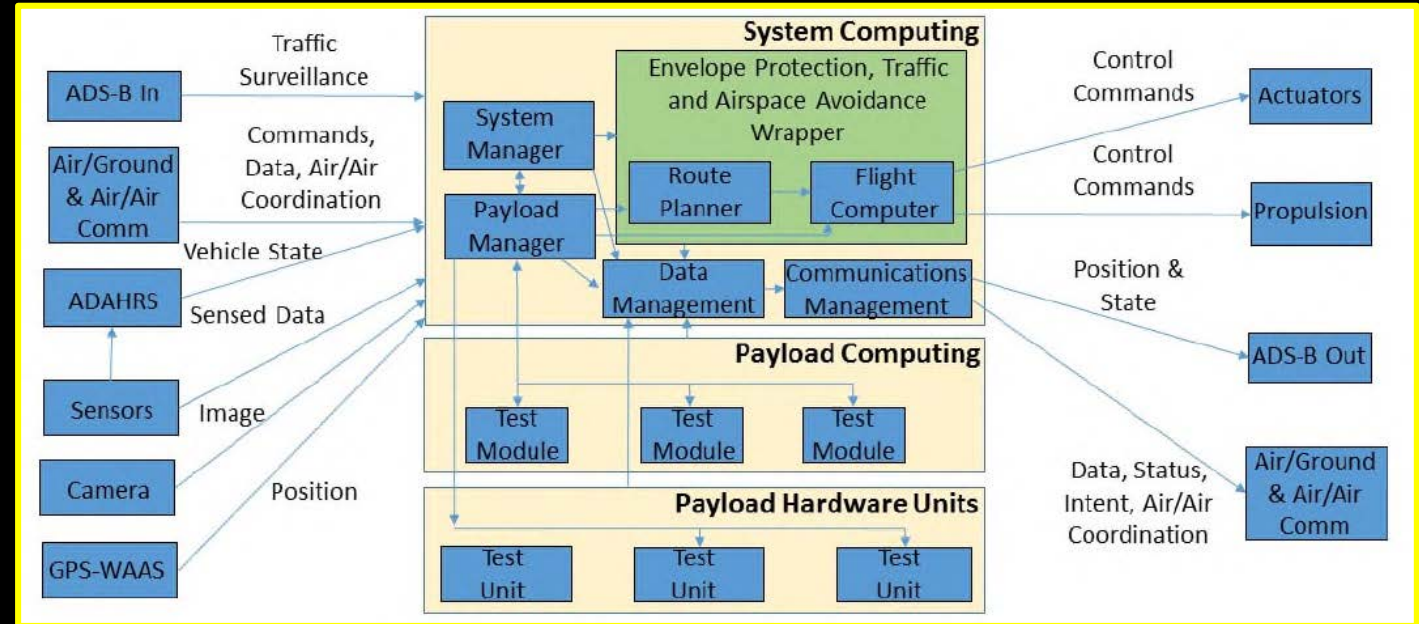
ADS-B In

Traffic Surveillance

Air/Ground & Air/Air Comm

Commands, Data, Air/Air Coordination

Vehicle State

ADAHRS

Sensed Data

Sensors

Image

Camera

Position

GPS-WAAS

System Computing

System Manager

Payload Manager

Envelope Protection, Traffic and Airspace Avoidance Wrapper

Route Planner

Flight Computer

Data Management

Communications Management

Payload Computing

Test Module

Test Module

Test Module

Payload Hardware Units

Test Unit

Test Unit

Test Unit

Control Commands

Actuators

Control Commands

Propulsion

Position & State

ADS-B Out

Data, Status, Intent, Air/Air Coordination

Air/Ground & Air/Air Comm